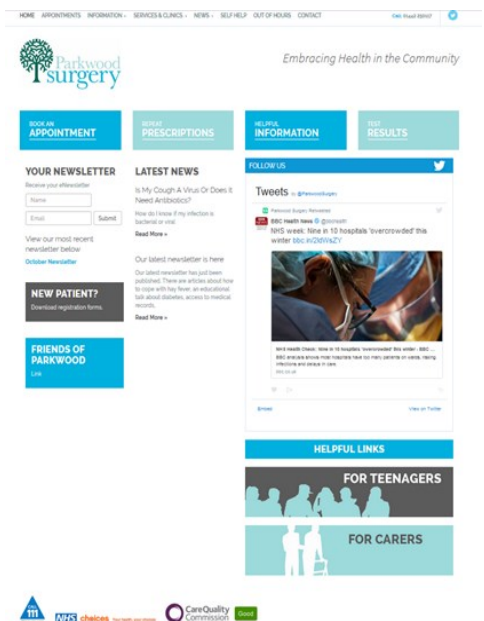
HOME APPOINTMENTS INFORMATION SERVICES & CLINICS NEWS SELF HELP OUT OF HOURS CONTACT

Parkwood surgery

Embracing Health in the Community

BOOK AN APPOINTMENT

REPEAT PRESCRIPTIONS

HELPFUL INFORMATION

TEST RESULTS

YOUR NEWSLETTER

Receive your eNewsletter

Name

Email

Submit

View our most recent newsletter below

October Newsletter

NEW PATIENT?

Download registration forms.

FRIENDS OF PARKWOOD

Link

LATEST NEWS

Is My Cough A Virus Or Does It Need Antibiotics?

How do I know if my infection is bacterial or viral.

Read More »

Our latest newsletter is here

Our latest newsletter has just been published. There are articles about how to cope with hay fever, an educational talk about diabetes, access to medical records.

Read More »

FOLLOW US

Tweets by @ParkwoodSurgery

Parkwood Surgery Retweeted

BBC Health News @bbchealth

NHS week: Nine in 10 hospitals 'overcrowded' this winter bbc.in/2idWsZY

NHS Health Check: Nine in 10 hospitals 'overcrowded' this winter - BBC ...

BBC analysis shows most hospitals have too many patients on wards, raising infections and delays in care.

Embed

View on Twitter

HELPFUL LINKS

FOR TEENAGERS

FOR CARERS

111

NHS choices

CareQuality Commission

Good